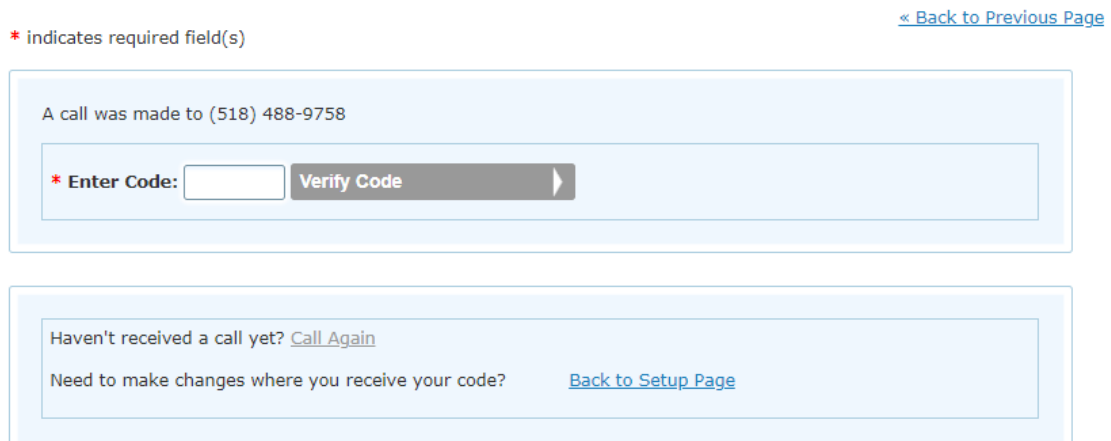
« Back to Previous Page

* indicates required field(s)

A call was made to (518) 488-9758

* Enter Code: Verify Code

Haven't received a call yet? Call Again

Need to make changes where you receive your code? Back to Setup Page